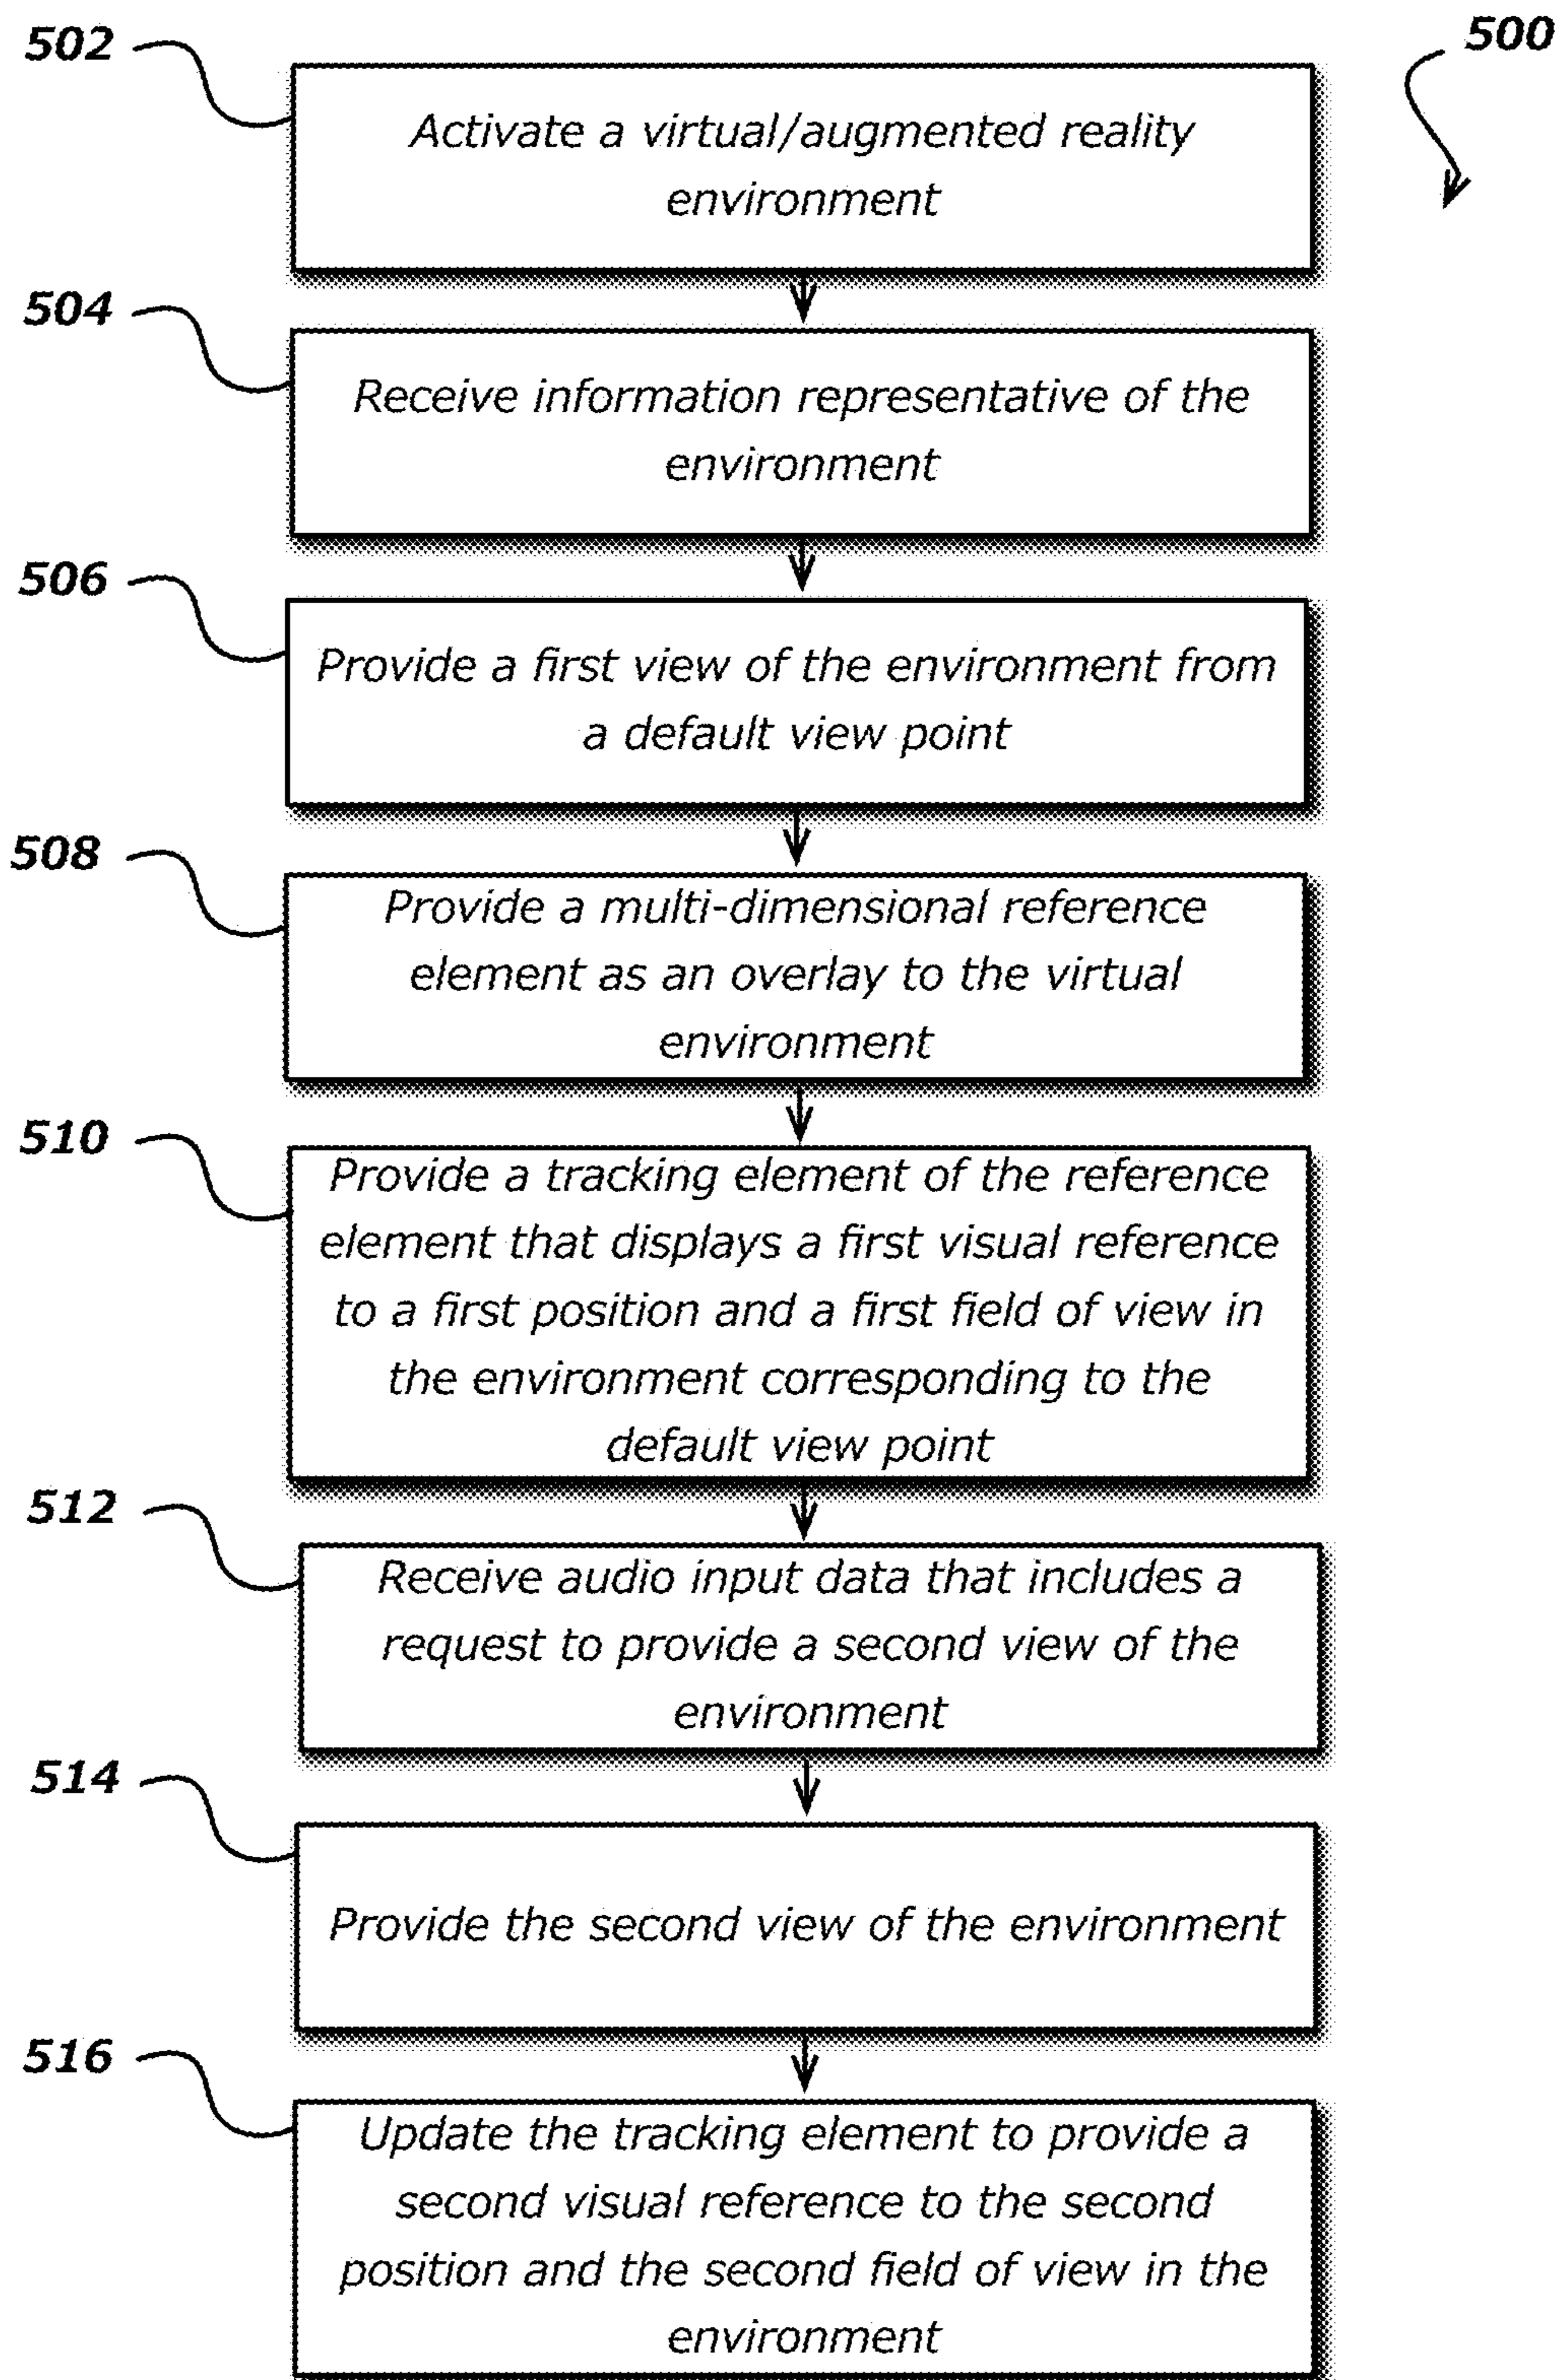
500

502

Activate a virtual/augmented reality environment

504

Receive information representative of the environment

506

Provide a first view of the environment from a default view point

508

Provide a multi-dimensional reference element as an overlay to the virtual environment

510

Provide a tracking element of the reference element that displays a first visual reference to a first position and a first field of view in the environment corresponding to the default view point

512

Receive audio input data that includes a request to provide a second view of the environment

514

Provide the second view of the environment

516

Update the tracking element to provide a second visual reference to the second position and the second field of view in the environment